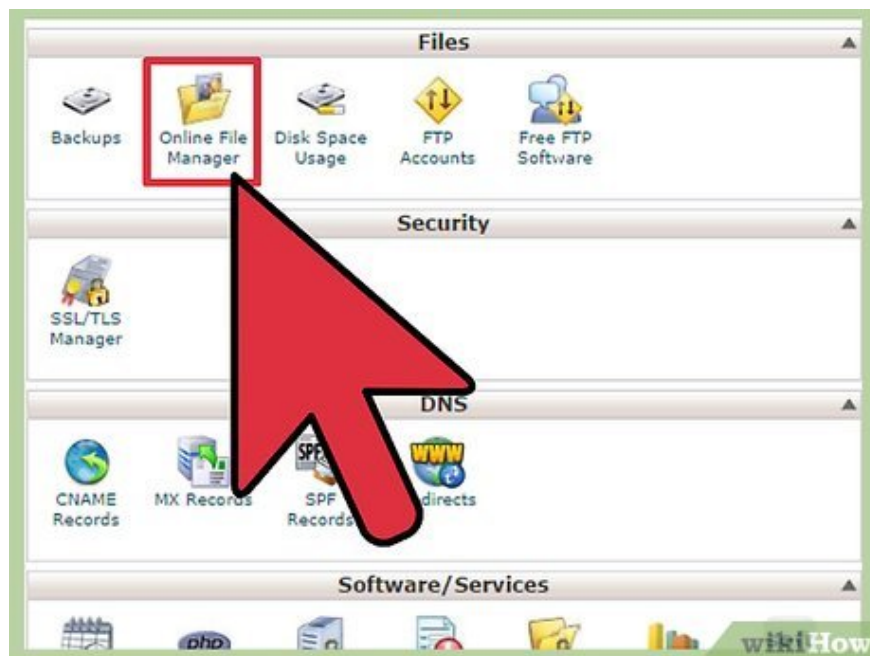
Files

Backups

Online File Manager

Disk Space Usage

FTP Accounts

Free FTP Software

Security

SSL/TLS Manager

DNS

CNAME Records

MX Records

SPF Records

SPF

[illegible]directs

WWW

Software/Services

php

wikiHow